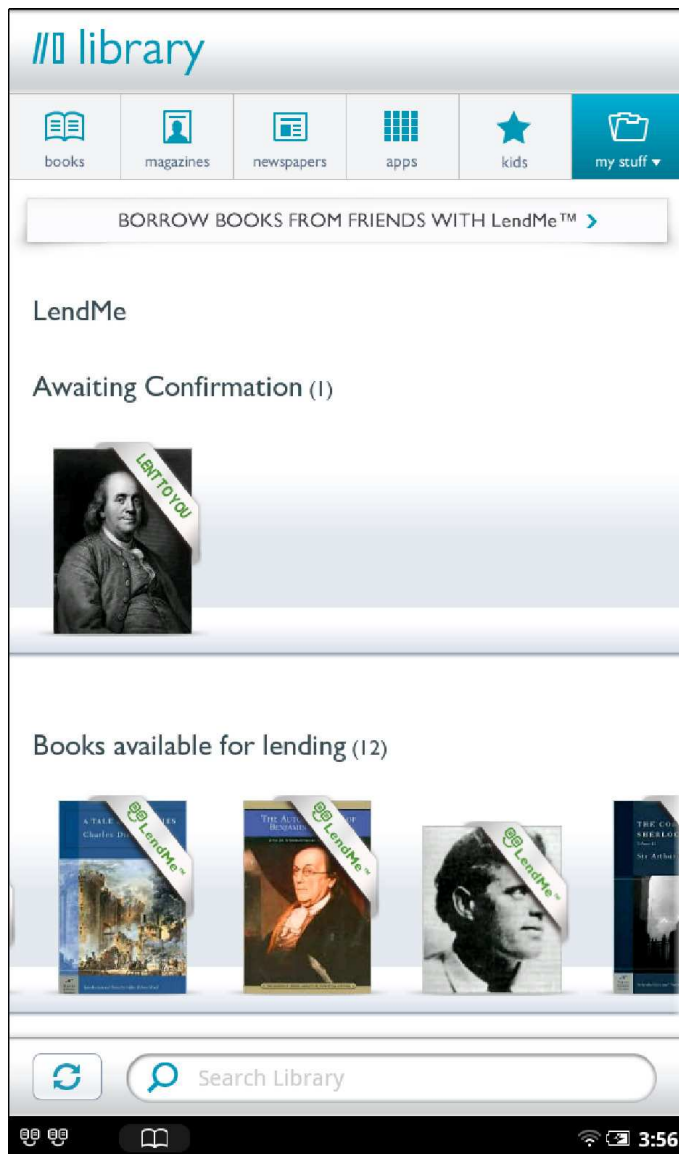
library

books

magazines

newspapers

apps

kids

my stuff ▾

BORROW BOOKS FROM FRIENDS WITH LendMe™ ›

LendMe

Awaiting Confirmation (1)

LENT TO YOU

Books available for lending (12)

A TALE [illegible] Charles D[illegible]

LendMe™

THE AUTO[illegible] OF BENJAMIN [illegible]

LendMe™

LendMe™

THE CO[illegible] SHERLO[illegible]

Sir Arthu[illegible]

Search Library

3:56